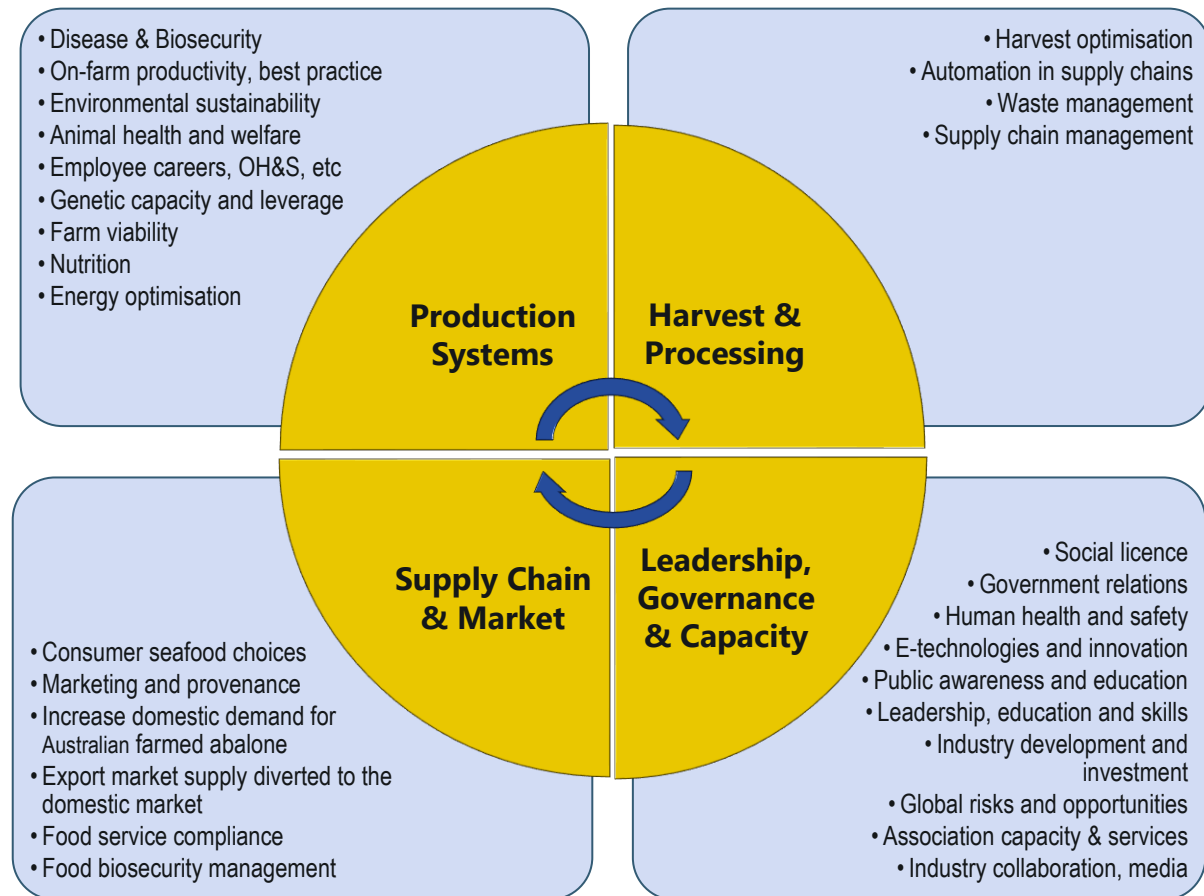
• Disease & Biosecurity
• On-farm productivity, best practice
• Environmental sustainability
• Animal health and welfare
• Employee careers, OH&S, etc
• Genetic capacity and leverage
• Farm viability
• Nutrition
• Energy optimisation

• Harvest optimisation
• Automation in supply chains
• Waste management
• Supply chain management

Production Systems

Harvest & Processing

Supply Chain & Market

Leadership, Governance & Capacity

• Consumer seafood choices
• Marketing and provenance
• Increase domestic demand for Australian farmed abalone
• Export market supply diverted to the domestic market
• Food service compliance
• Food biosecurity management

• Social licence
• Government relations
• Human health and safety
• E-technologies and innovation
• Public awareness and education
• Leadership, education and skills
• Industry development and investment
• Global risks and opportunities
• Association capacity & services
• Industry collaboration, media